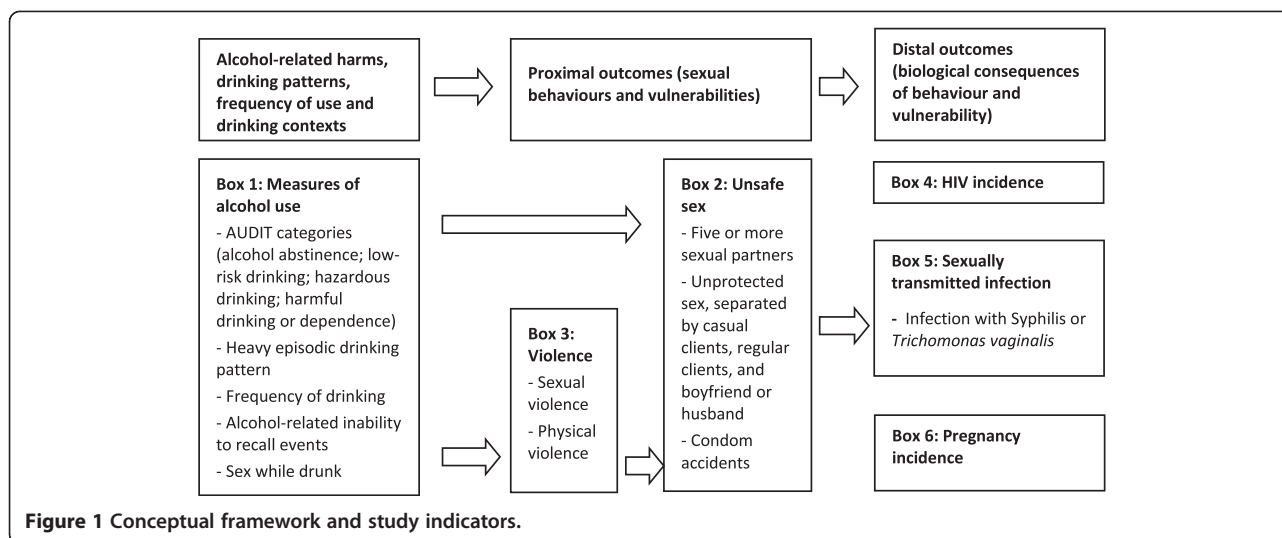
Alcohol-related harms, drinking patterns, frequency of use and drinking contexts

Proximal outcomes (sexual behaviours and vulnerabilities)

Distal outcomes (biological consequences of behaviour and vulnerability)

Box 1: Measures of alcohol use

- AUDIT categories (alcohol abstinence; low-risk drinking; hazardous drinking; harmful drinking or dependence)

- Heavy episodic drinking pattern

- Frequency of drinking

- Alcohol-related inability to recall events

- Sex while drunk

Box 2: Unsafe sex

- Five or more sexual partners

- Unprotected sex, separated by casual clients, regular clients, and boyfriend or husband

- Condom accidents

Box 3: Violence

- Sexual violence

- Physical violence

Box 4: HIV incidence

Box 5: Sexually transmitted infection

- Infection with Syphilis or *Trichomonas vaginalis*

Box 6: Pregnancy incidence

Figure 1 Conceptual framework and study indicators.